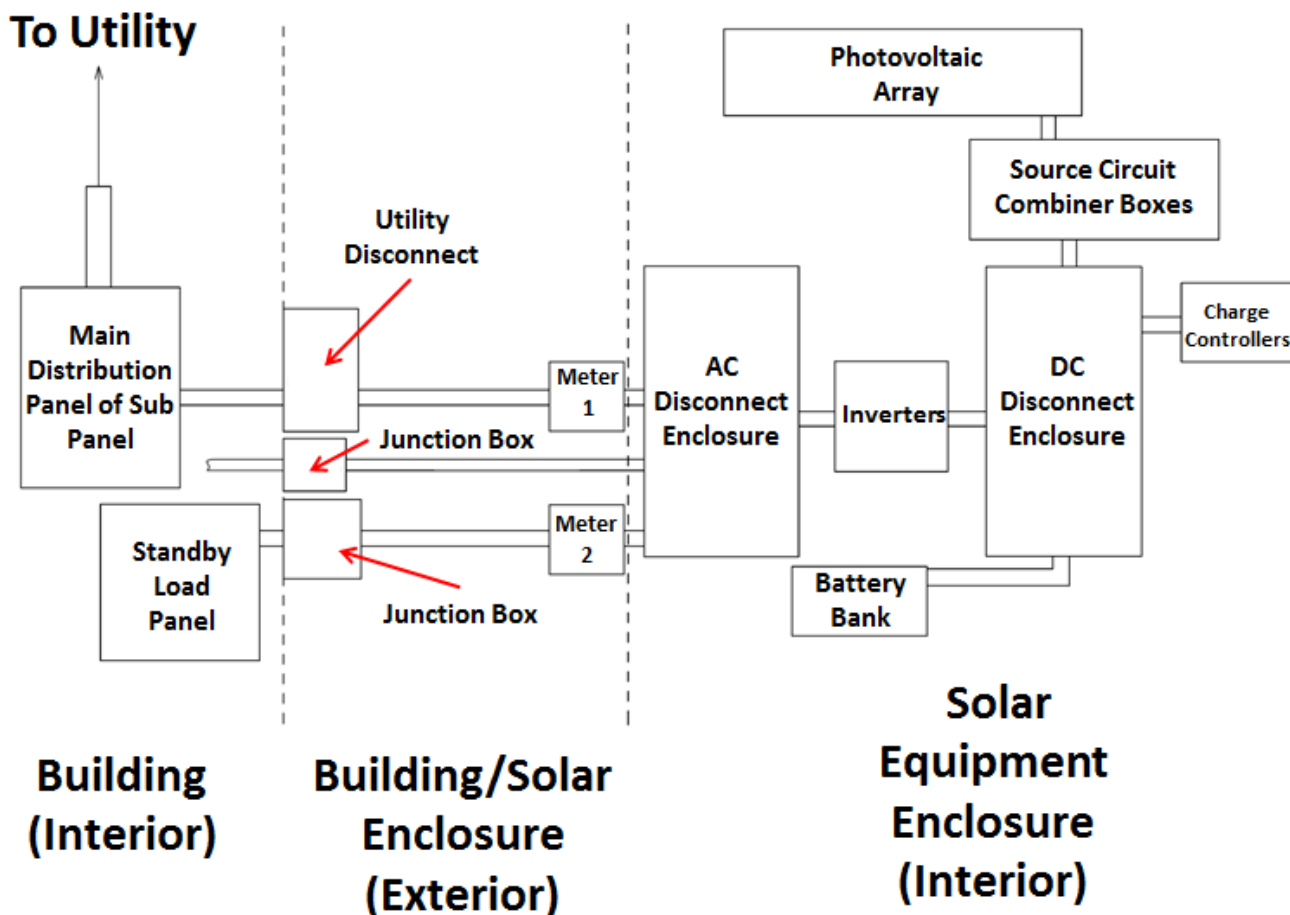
To Utility

Photovoltaic Array

Source Circuit Combiner Boxes

Utility Disconnect

Charge Controllers

Main Distribution Panel of Sub Panel

Meter 1

AC Disconnect Enclosure

Inverters

DC Disconnect Enclosure

Junction Box

Standby Load Panel

Meter 2

Junction Box

Battery Bank

Building (Interior)

Building/Solar Enclosure (Exterior)

Solar Equipment Enclosure (Interior)